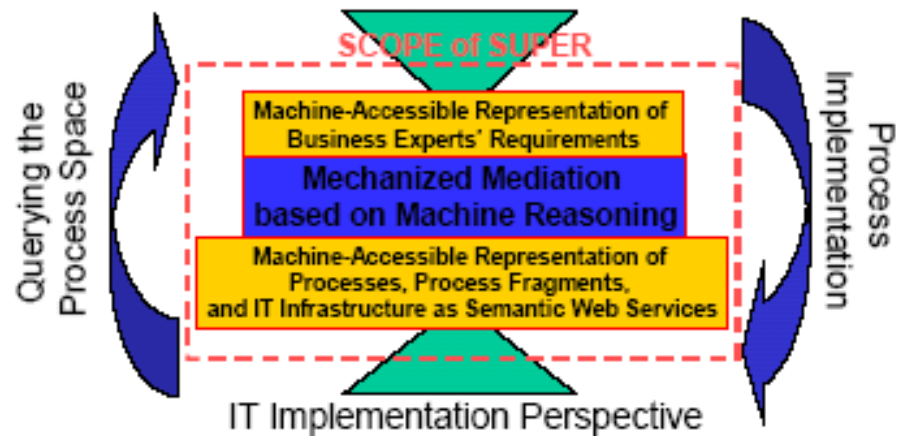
SCOPE of SUPER

Querying the Process Space

Machine-Accessible Representation of Business Experts' Requirements

Mechanized Mediation based on Machine Reasoning

Machine-Accessible Representation of Processes, Process Fragments, and IT Infrastructure as Semantic Web Services

Process Implementation

IT Implementation Perspective